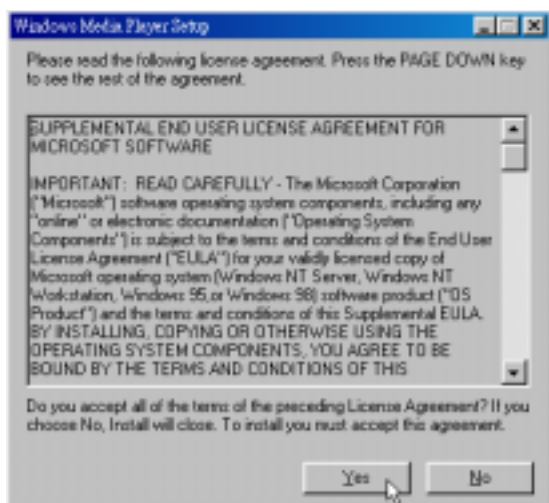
Windows Media Player Setup

Please read the following license agreement. Press the PAGE DOWN key to see the rest of the agreement.

SUPPLEMENTAL END USER LICENSE AGREEMENT FOR MICROSOFT SOFTWARE

IMPORTANT: READ CAREFULLY - The Microsoft Corporation ("Microsoft") software operating system components, including any "online" or electronic documentation ("Operating System Components") is subject to the terms and conditions of the End User License Agreement ("EULA") for your validly licensed copy of Microsoft operating system (Windows NT Server, Windows NT Workstation, Windows 95,or Windows 98) software product ("OS Product") and the terms and conditions of this Supplemental EULA. BY INSTALLING, COPYING OR OTHERWISE USING THE OPERATING SYSTEM COMPONENTS, YOU AGREE TO BE BOUND BY THE TERMS AND CONDITIONS OF THIS

Do you accept all of the terms of the preceding License Agreement? If you choose No, Install will close. To install you must accept this agreement.

Yes No